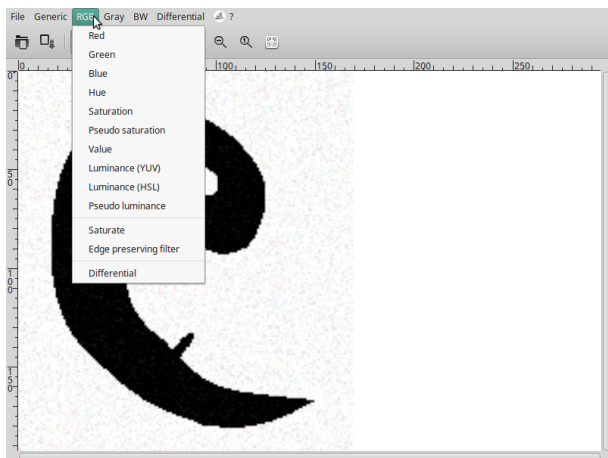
File Generic RGB Gray BW Differential ?

Red
Green
Blue
Hue
Saturation
Pseudo saturation
Value
Luminance (YUV)
Luminance (HSL)
Pseudo luminance
Saturate
Edge preserving filter
Differential

0
100
150
200
250
0
50
100
150